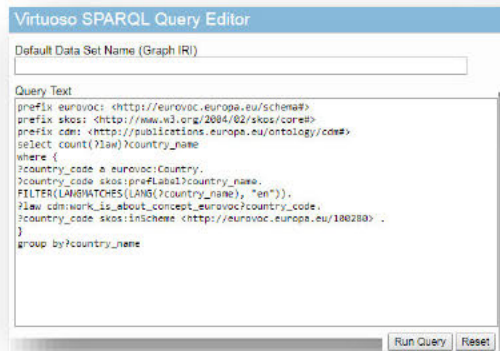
Virtuoso SPARQL Query Editor

Default Data Set Name (Graph IRI)

Query Text

prefix eurovoc: <http://eurovoc.europa.eu/schema#>
prefix skos: <http://www.w3.org/2004/02/skos/core#>
prefix cdm: <http://publications.europa.eu/ontology/cdm#>
select count(?law)?country_name
where {
?country_code a eurovoc:Country.
?country_code skos:prefLabel?country_name.
FILTER(LANGMATCHES(LANG(?country_name), "en")).
?law cdm:work_is_about_concept_eurovoc?country_code.
?country_code skos:inScheme <http://eurovoc.europa.eu/100280> .
}
group by?country_name

Run Query Reset